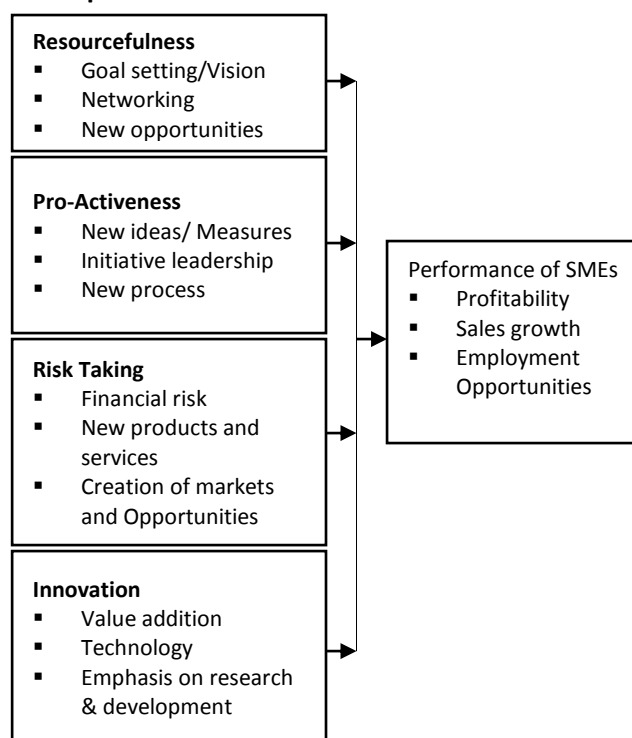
Resourcefulness
- Goal setting/Vision
- Networking
- New opportunities

Pro-Activeness
- New ideas/ Measures
- Initiative leadership
- New process

Risk Taking
- Financial risk
- New products and services
- Creation of markets and Opportunities

Innovation
- Value addition
- Technology
- Emphasis on research & development

Performance of SMEs
- Profitability
- Sales growth
- Employment Opportunities